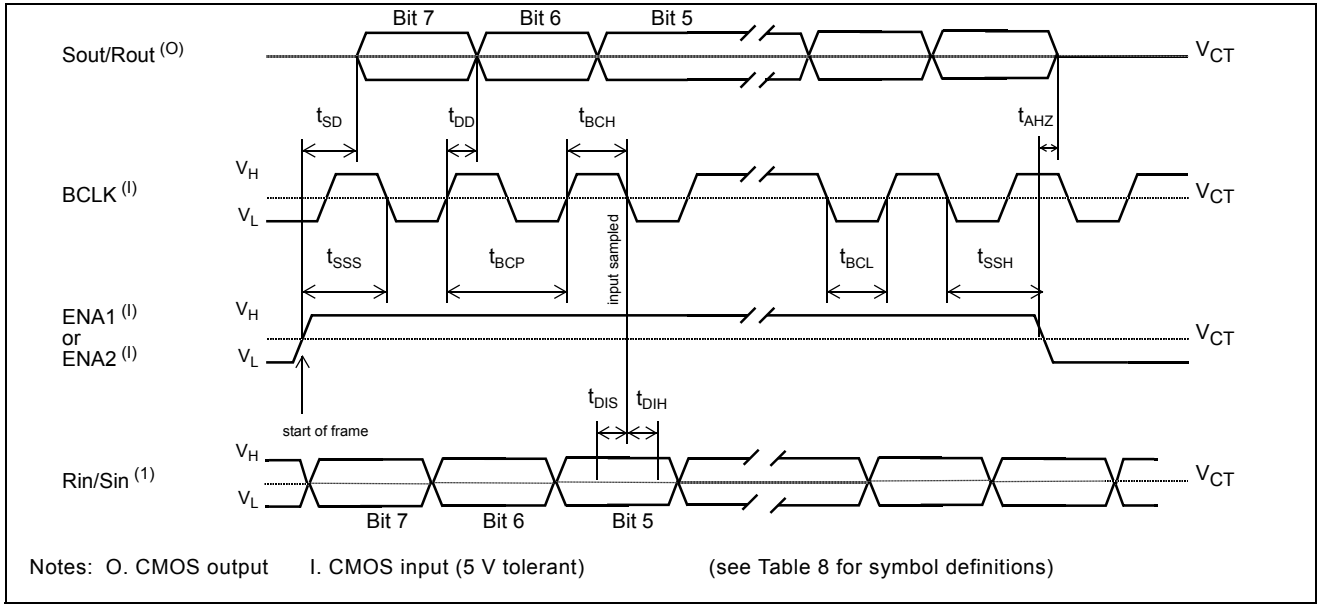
Bit 7 Bit 6 Bit 5

Sout/Rout $^{(O)}$

$V_{CT}$

$t_{SD}$ $t_{DD}$ $t_{BCH}$ $t_{AHZ}$

BCLK $^{(I)}$

$V_H$

$V_L$

$V_{CT}$

$t_{SSS}$ $t_{BCP}$ input sampled $t_{BCL}$ $t_{SSH}$

ENA1 $^{(I)}$
or
ENA2 $^{(I)}$

$V_H$

$V_L$

$V_{CT}$

start of frame

$t_{DIS}$ $t_{DIH}$

Rin/Sin $^{(1)}$

$V_H$

$V_L$

$V_{CT}$

Bit 7 Bit 6 Bit 5

Notes: O. CMOS output I. CMOS input (5 V tolerant) (see Table 8 for symbol definitions)